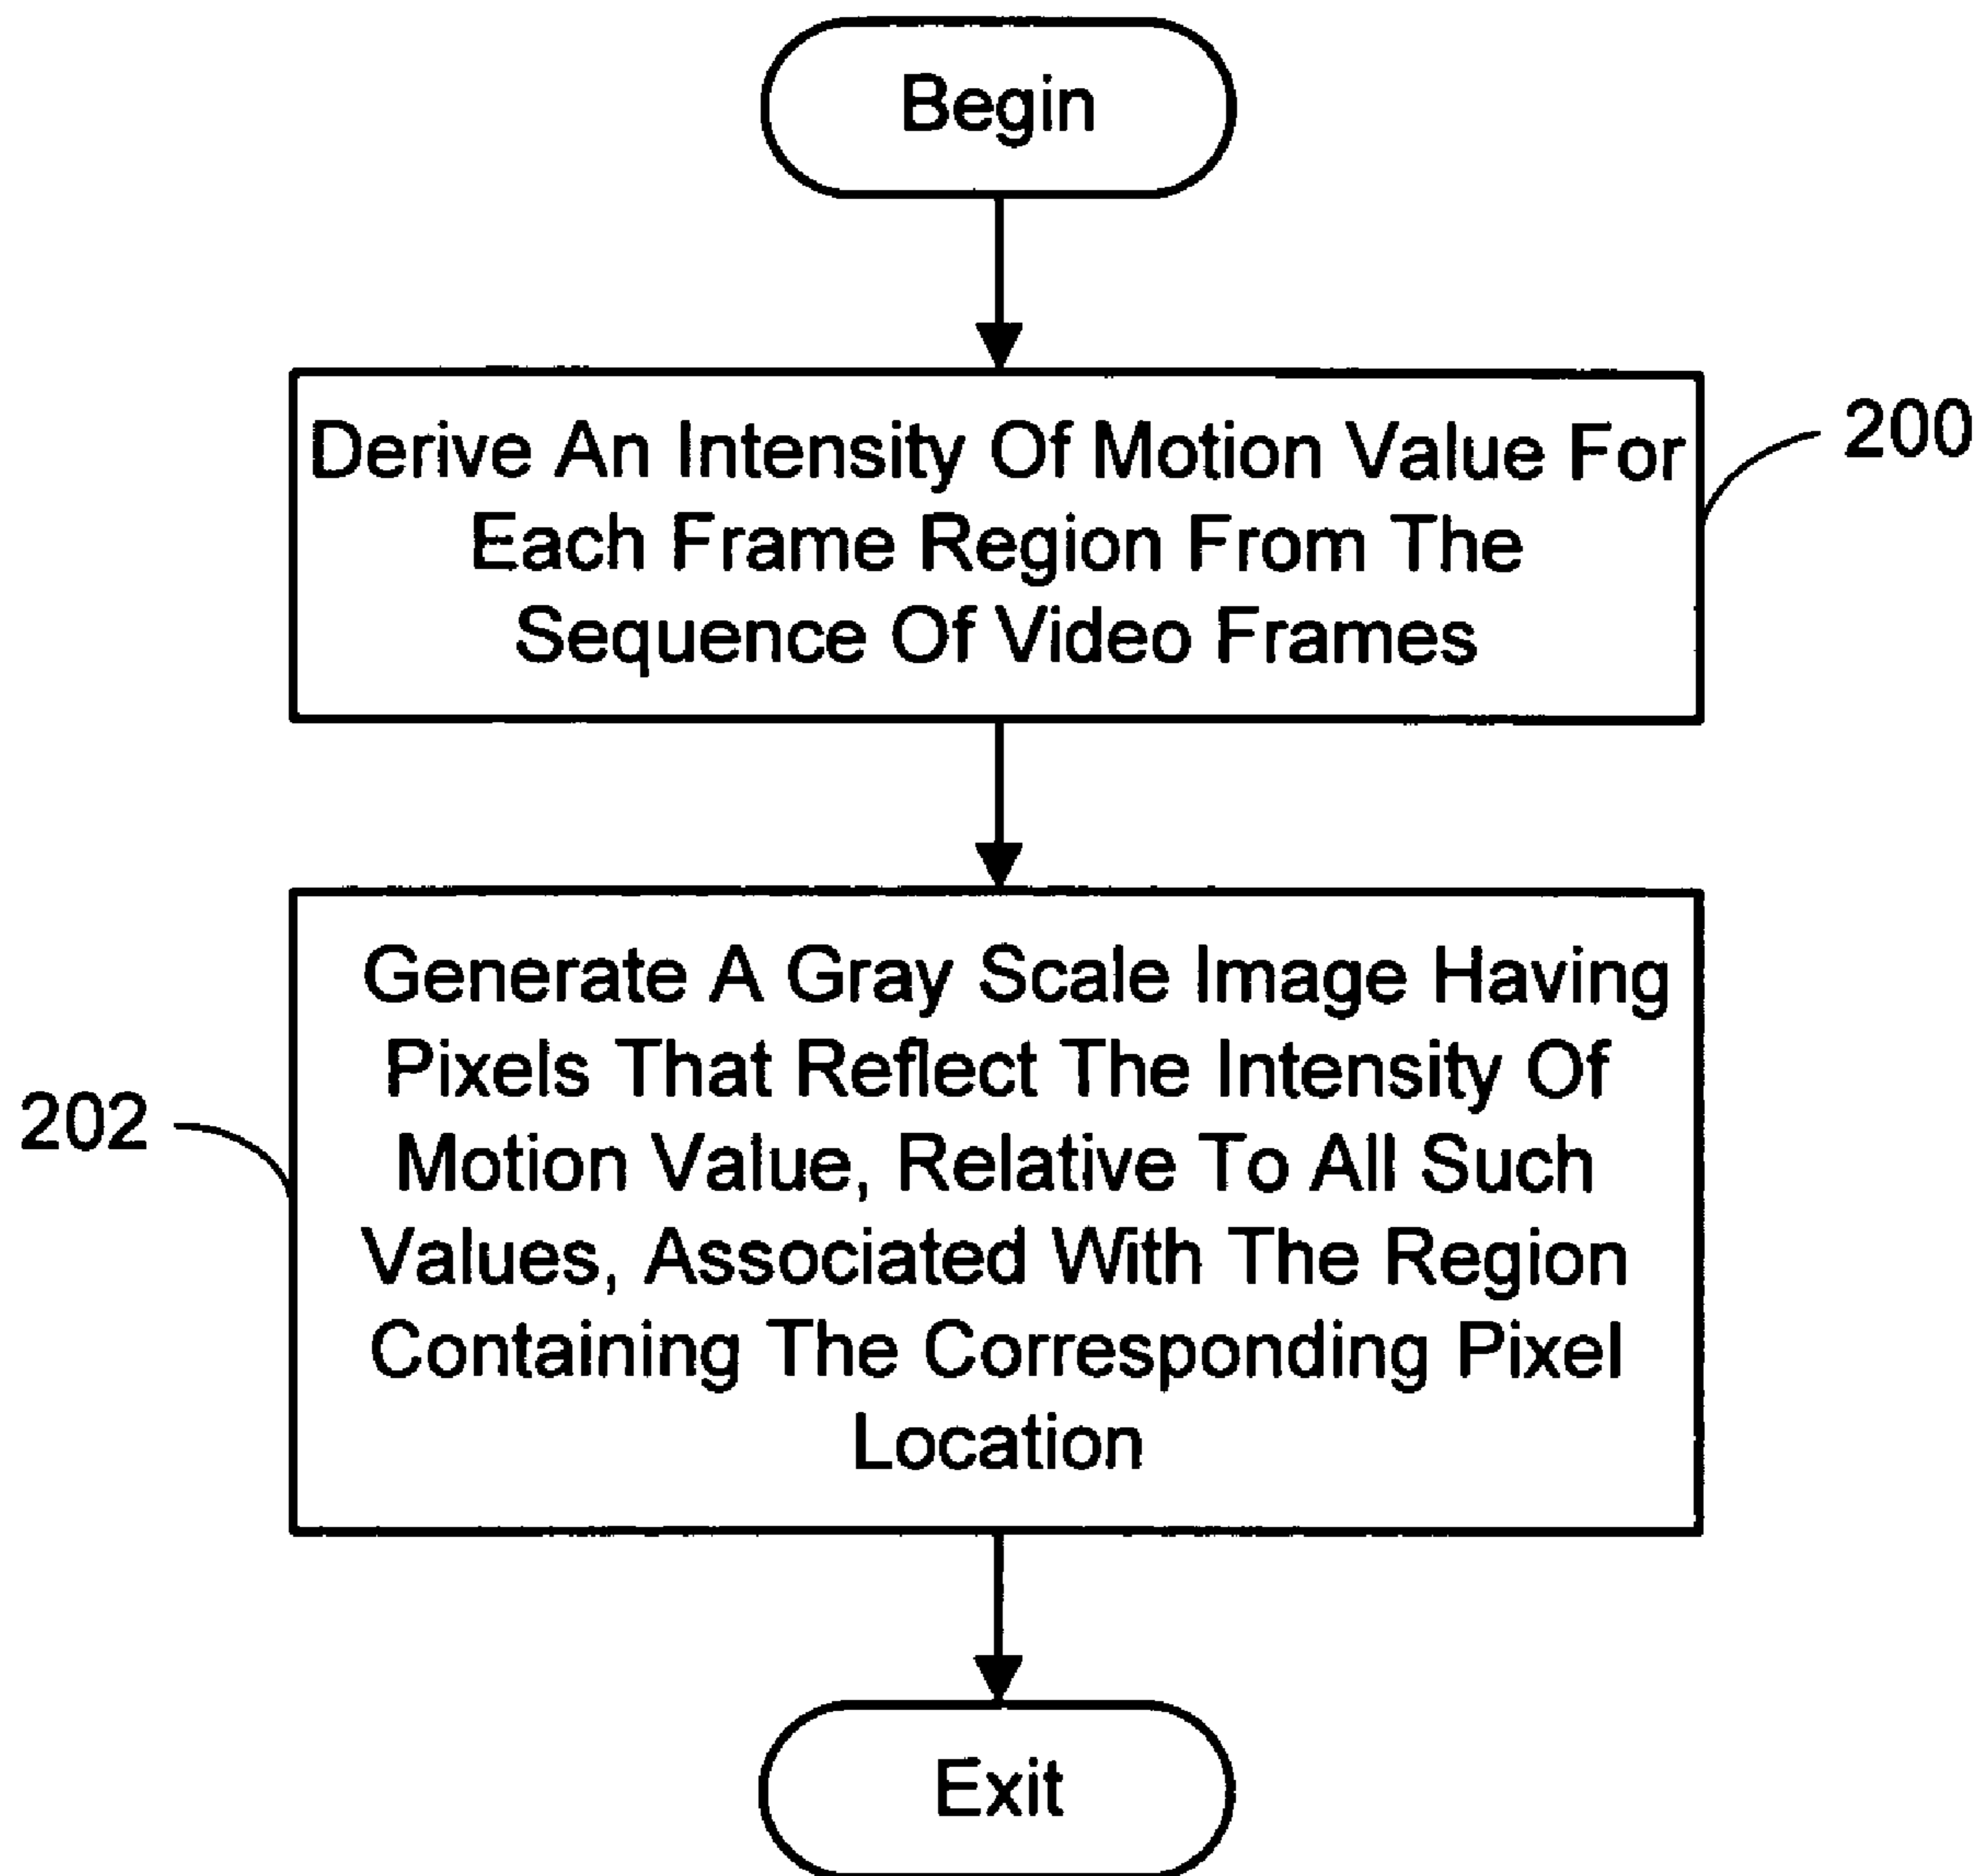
Begin

Derive An Intensity Of Motion Value For Each Frame Region From The Sequence Of Video Frames

200

202

Generate A Gray Scale Image Having Pixels That Reflect The Intensity Of Motion Value, Relative To All Such Values, Associated With The Region Containing The Corresponding Pixel Location

Exit